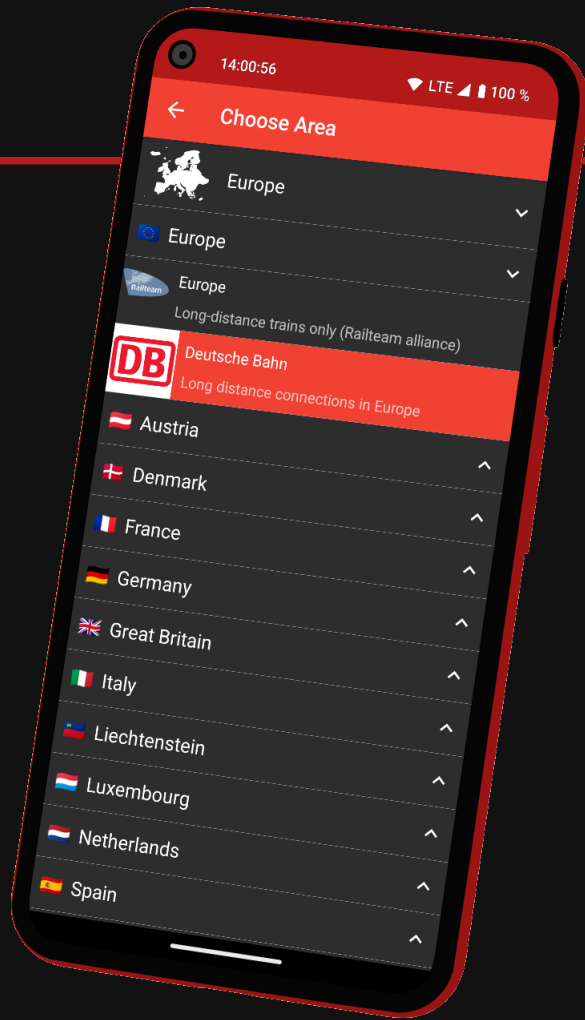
14:00:56
LTE 100 %

Choose Area

Europe

Europe

Railteam
Europe
Long-distance trains only (Railteam alliance)

DB
Deutsche Bahn
Long distance connections in Europe

Austria

Denmark

France

Germany

Great Britain

Italy

Liechtenstein

Luxembourg

Netherlands

Spain